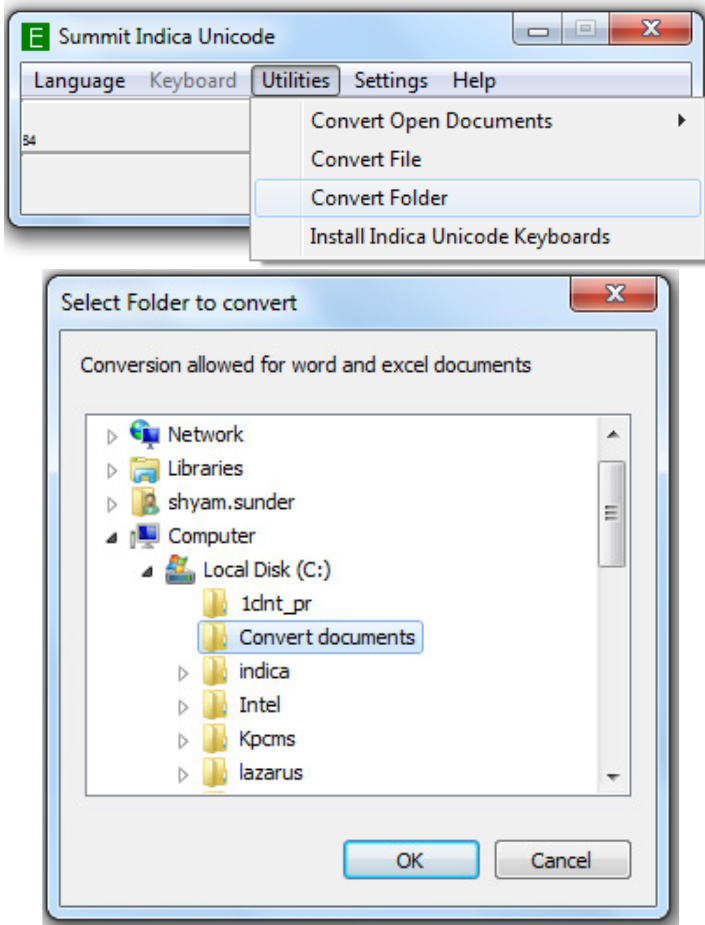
E Summit Indica Unicode

Language Keyboard Utilities Settings Help

84

Convert Open Documents
Convert File
Convert Folder
Install Indica Unicode Keyboards

Select Folder to convert

Conversion allowed for word and excel documents

Network
Libraries
shyam.sunder
Computer
Local Disk (C:)
1clnt_pr
Convert documents
indica
Intel
Kpcms
lazarus

OK
Cancel